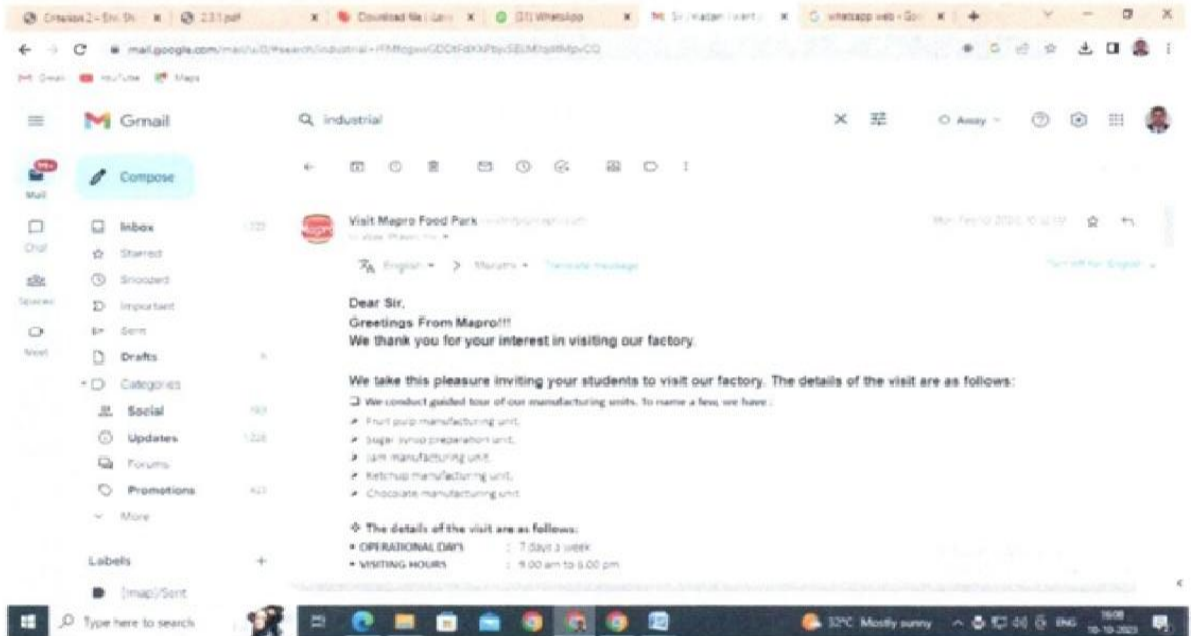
Crease 2 - Str. Sh | 2.3.1.pdf | Download file | Lam | (31) WhatsApp | M Sir | Mapro Food | whatsapp web - Goo | +

mail.google.com/mail/u/0/#search/industrial+/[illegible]

Gmail | YouTube | Maps

Gmail

Compose

Mail

Inbox

Starred

Snoozed

Important

Sent

Drafts

Categories

Social

Updates

Forums

Promotions

More

Labels

[Imap]/Sent

Chat

Spaces

Meet

industrial

Away

Visit Mapro Food Park

English > Marathi • Translate message

Turn off for: English

Dear Sir,

Greetings From Mapro!!!

We thank you for your interest in visiting our factory.

We take this pleasure inviting your students to visit our factory. The details of the visit are as follows:

❑ We conduct guided tour of our manufacturing units. To name a few, we have :

➢ Fruit pulp manufacturing unit.

➢ Sugar syrup preparation unit.

➢ Jam manufacturing unit.

➢ Ketchup manufacturing unit.

➢ Chocolate manufacturing unit.

❖ The details of the visit are as follows:

• OPERATIONAL DAYS : 7 days a week

• VISITING HOURS : 9.00 am to 6.00 pm

Type here to search

32°C Mostly sunny

ENG

16:08
10-10-2023